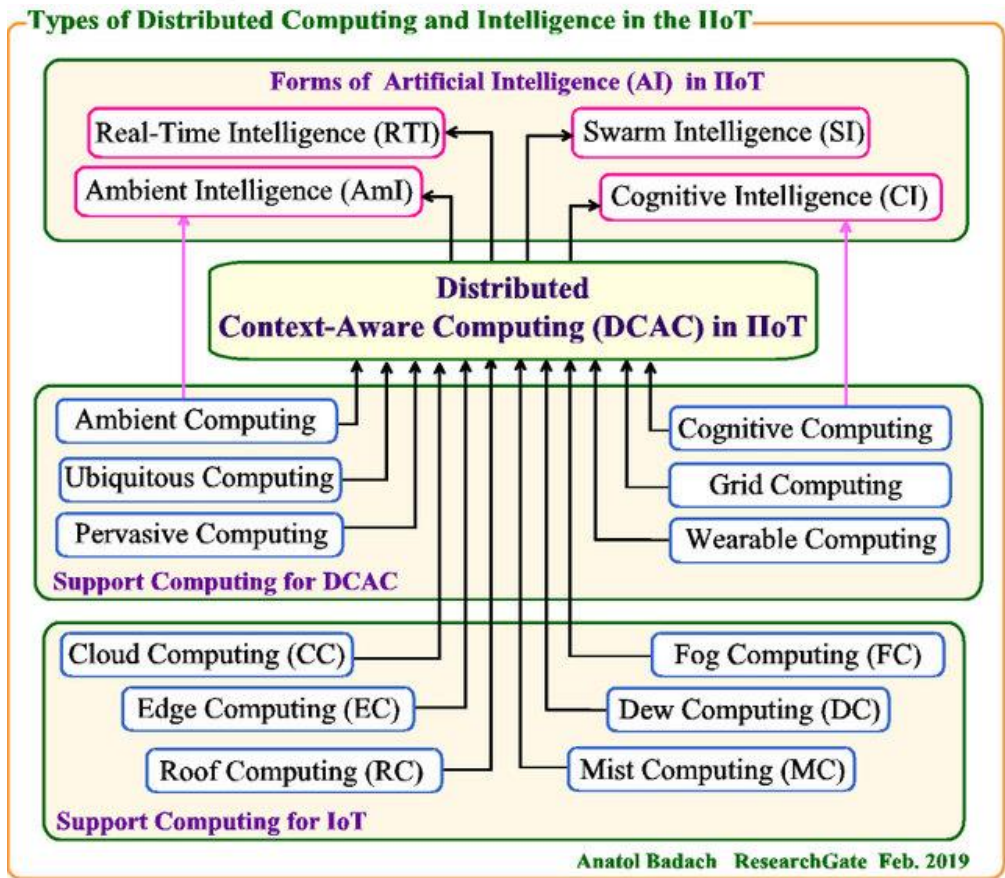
Types of Distributed Computing and Intelligence in the IIoT

Forms of Artificial Intelligence (AI) in IIoT

Real-Time Intelligence (RTI)

Swarm Intelligence (SI)

Ambient Intelligence (AmI)

Cognitive Intelligence (CI)

Distributed Context-Aware Computing (DCAC) in IIoT

Ambient Computing

Cognitive Computing

Ubiquitous Computing

Grid Computing

Pervasive Computing

Wearable Computing

Support Computing for DCAC

Cloud Computing (CC)

Fog Computing (FC)

Edge Computing (EC)

Dew Computing (DC)

Roof Computing (RC)

Mist Computing (MC)

Support Computing for IoT

Anatol Badach ResearchGate Feb. 2019